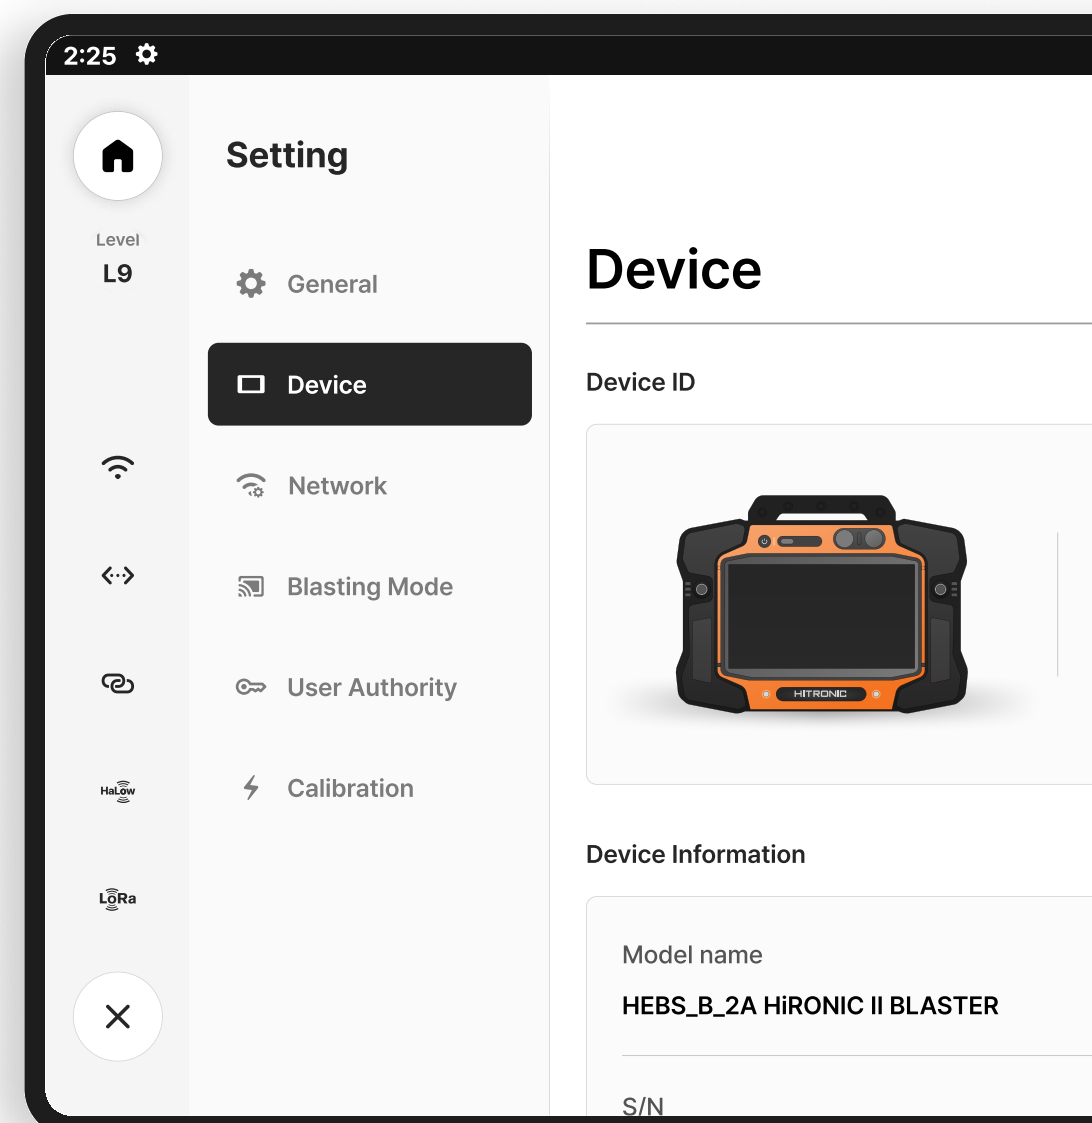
2:25

Level
L9

HaLow

LoRa

Setting

General

Device

Network

Blasting Mode

User Authority

Calibration

Device

Device ID

HITRONIC

Device Information

Model name

HEBS_B_2A HiRONIC II BLASTER

S/N